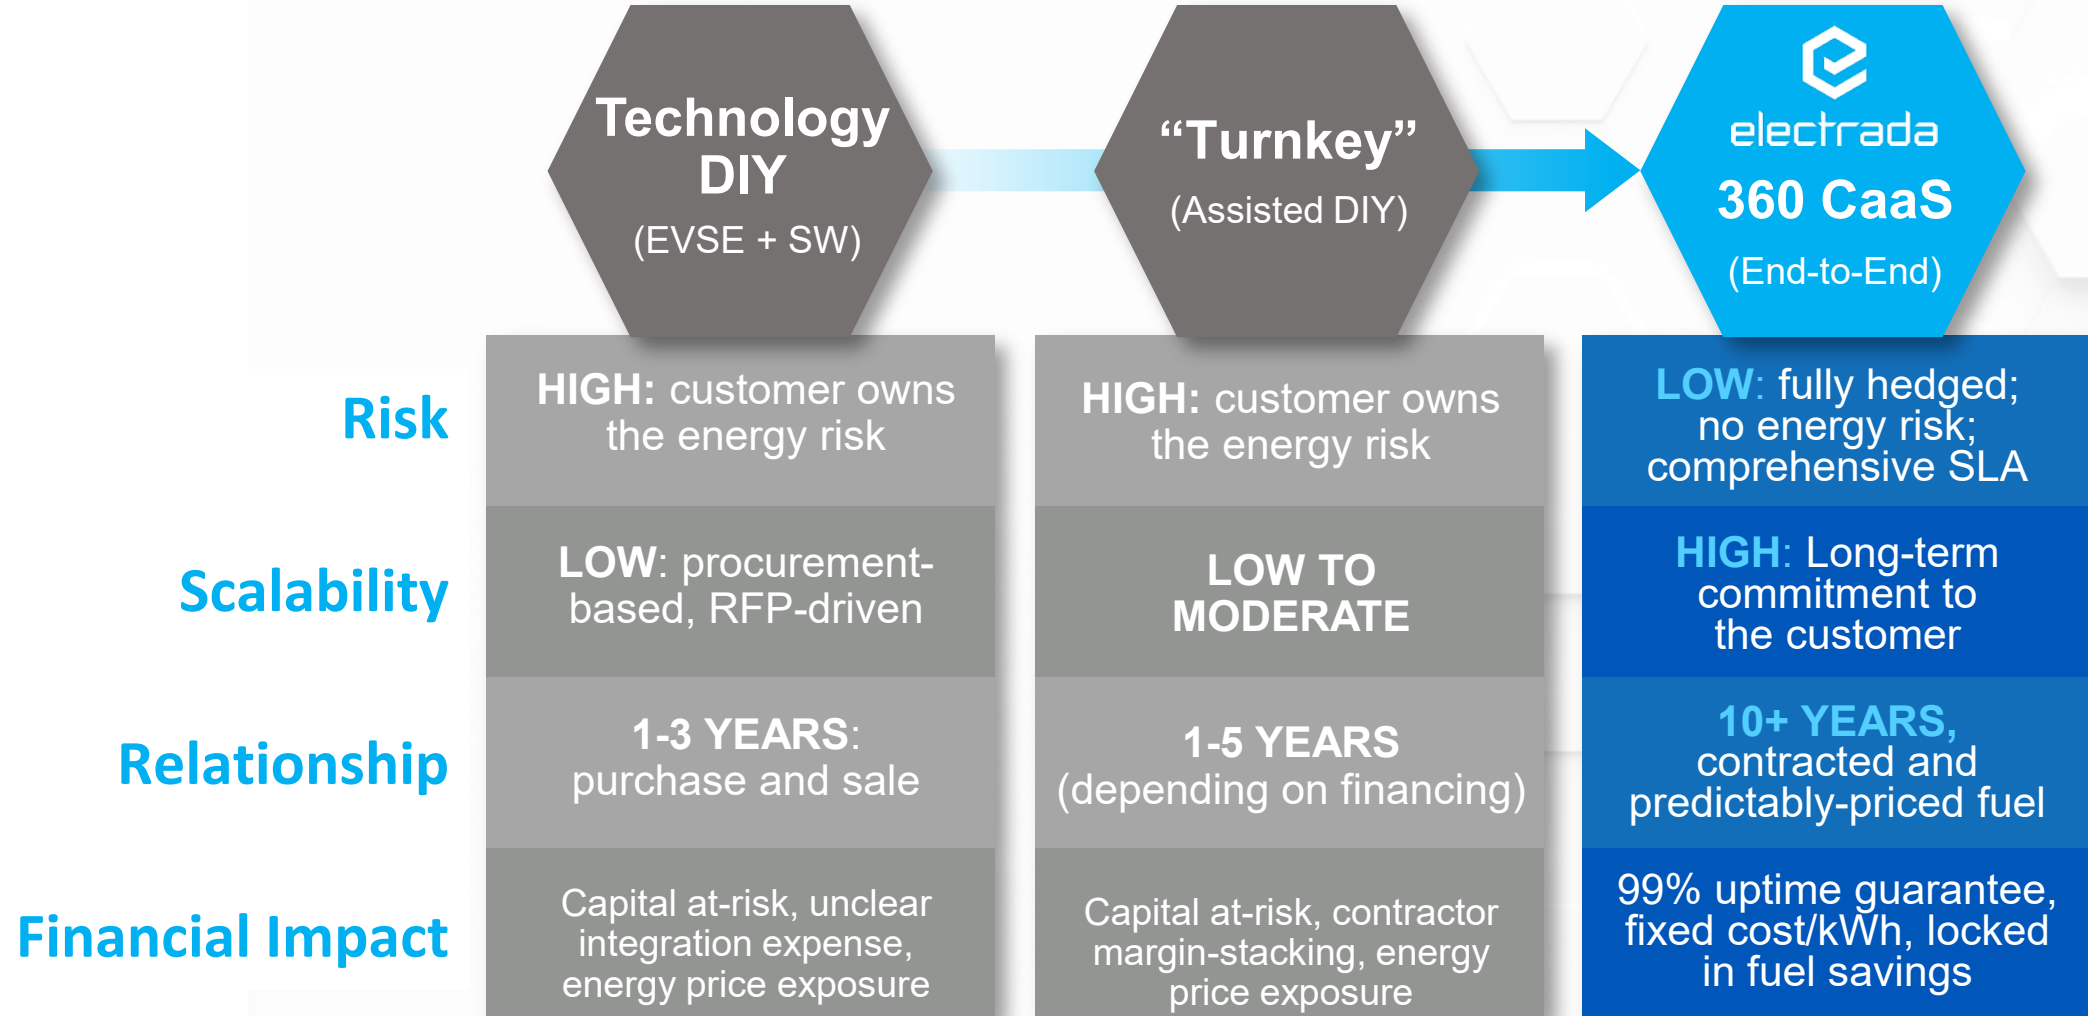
Technology DIY
(EVSE + SW)

“Turnkey”
(Assisted DIY)

electrada
360 CaaS
(End-to-End)

| | Technology DIY (EVSE + SW) | “Turnkey” (Assisted DIY) | electrada 360 CaaS (End-to-End) |
|---|---|---|---|
| Risk | HIGH: customer owns the energy risk | HIGH: customer owns the energy risk | LOW: fully hedged; no energy risk; comprehensive SLA |
| Scalability | LOW: procurement-based, RFP-driven | LOW TO MODERATE | HIGH: Long-term commitment to the customer |
| Relationship | 1-3 YEARS: purchase and sale | 1-5 YEARS (depending on financing) | 10+ YEARS, contracted and predictably-priced fuel |
| Financial Impact | Capital at-risk, unclear integration expense, energy price exposure | Capital at-risk, contractor margin-stacking, energy price exposure | 99% uptime guarantee, fixed cost/kWh, locked in fuel savings |